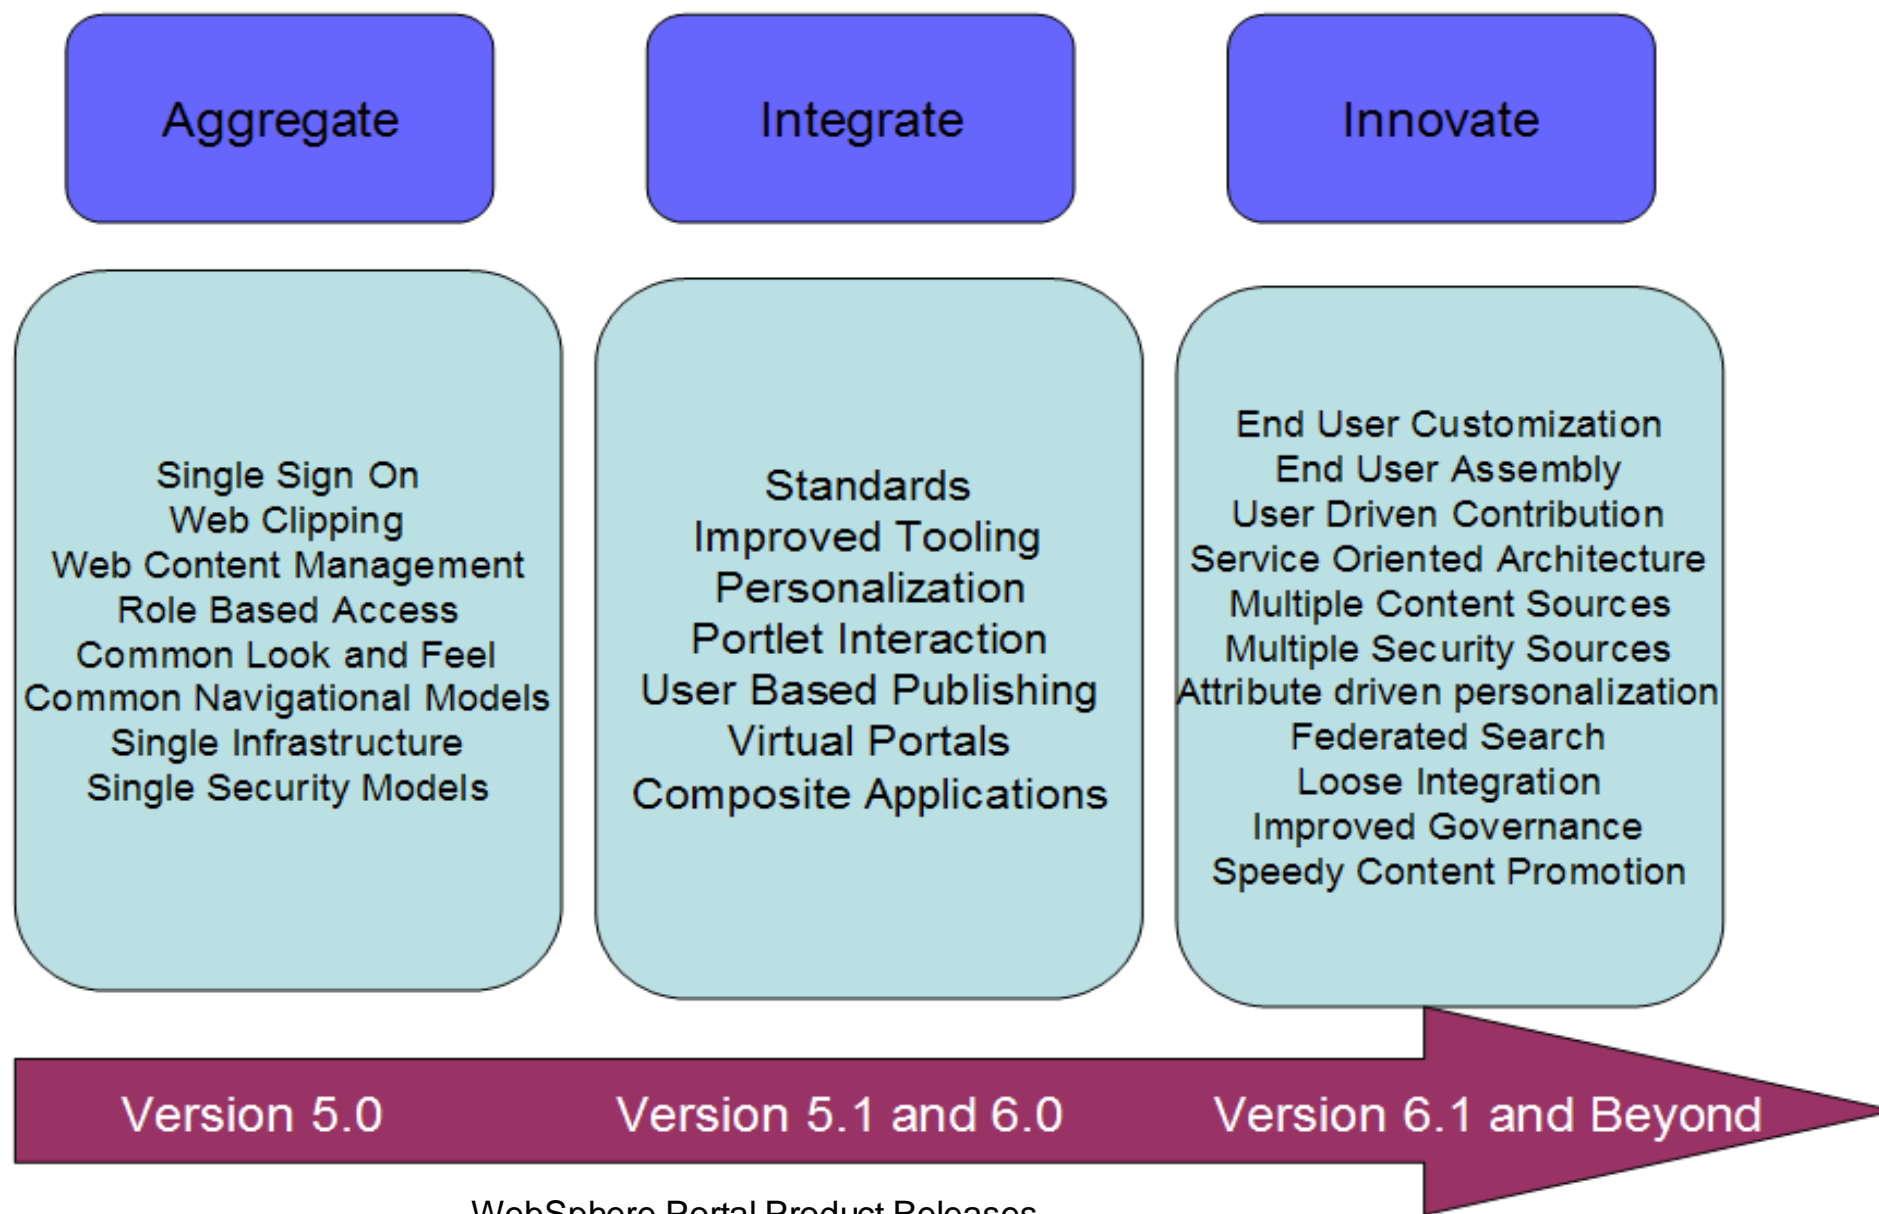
Aggregate

Integrate

Innovate

Single Sign On
Web Clipping
Web Content Management
Role Based Access
Common Look and Feel
Common Navigational Models
Single Infrastructure
Single Security Models

Standards
Improved Tooling
Personalization
Portlet Interaction
User Based Publishing
Virtual Portals
Composite Applications

End User Customization
End User Assembly
User Driven Contribution
Service Oriented Architecture
Multiple Content Sources
Multiple Security Sources
Attribute driven personalization
Federated Search
Loose Integration
Improved Governance
Speedy Content Promotion

Version 5.0

Version 5.1 and 6.0

Version 6.1 and Beyond

WebSphere Portal Product Releases